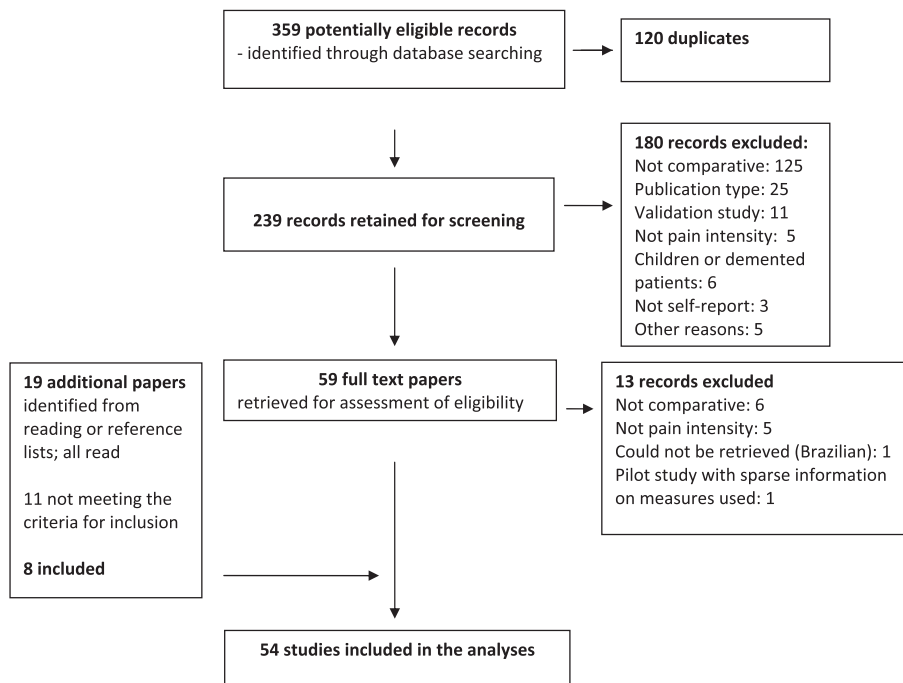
**359 potentially eligible records**
- identified through database searching

**120 duplicates**

**180 records excluded:**
Not comparative: 125
Publication type: 25
Validation study: 11
Not pain intensity: 5
Children or demented patients: 6
Not self-report: 3
Other reasons: 5

**239 records retained for screening**

**19 additional papers** identified from reading or reference lists; all read

11 not meeting the criteria for inclusion

**8 included**

**59 full text papers**
retrieved for assessment of eligibility

**13 records excluded**
Not comparative: 6
Not pain intensity: 5
Could not be retrieved (Brazilian): 1
Pilot study with sparse information on measures used: 1

**54 studies included in the analyses**